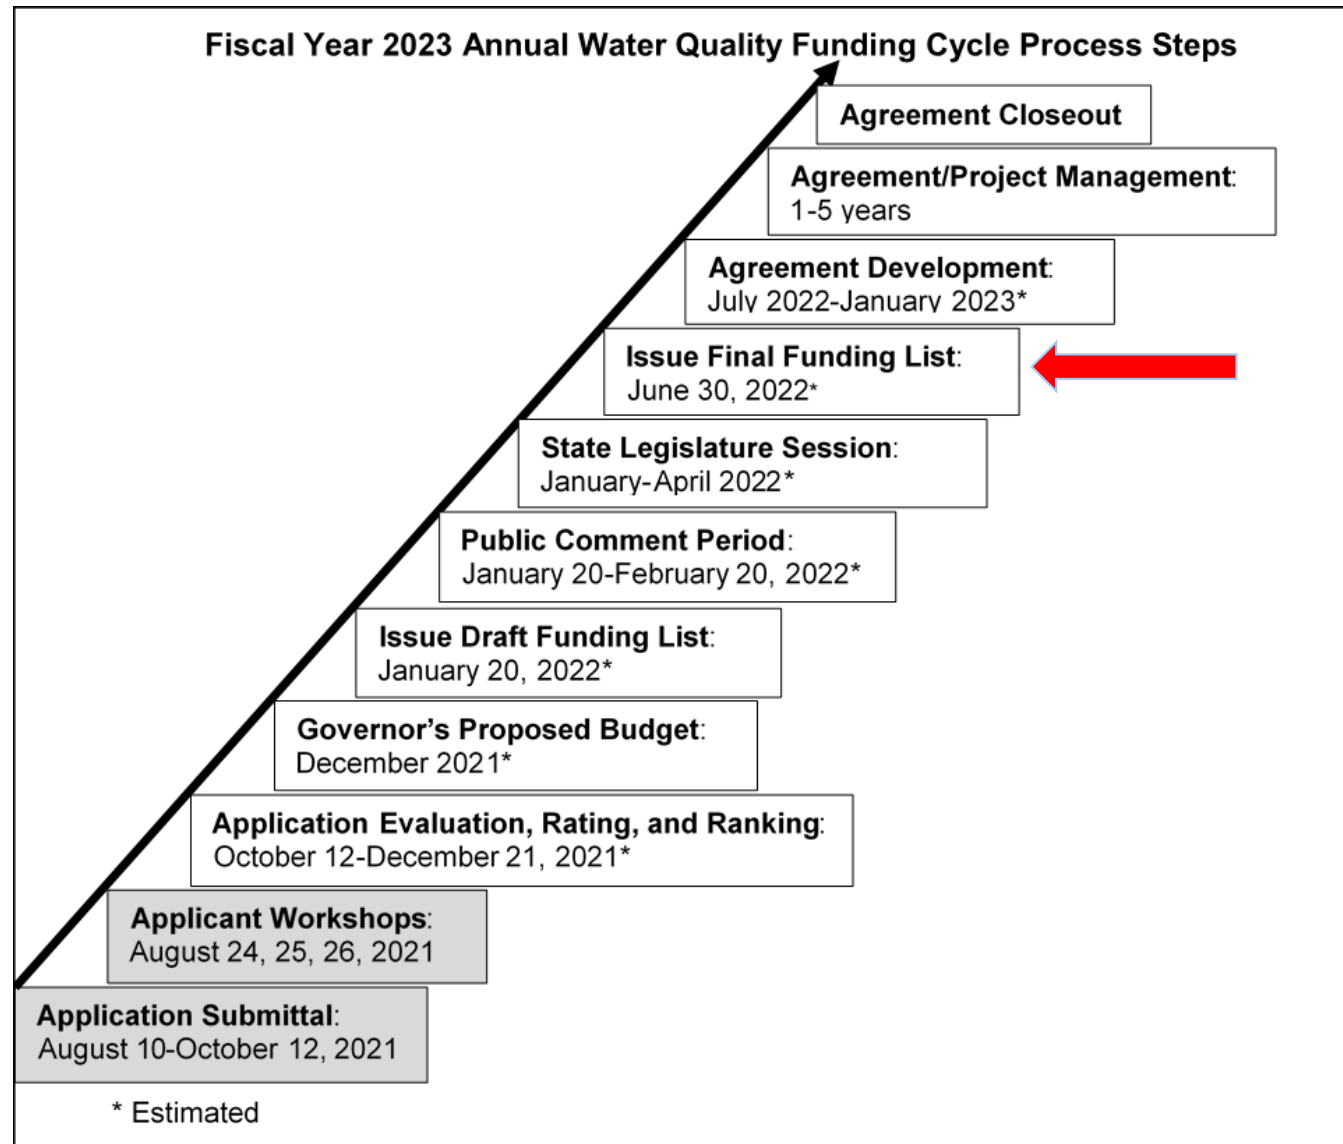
Fiscal Year 2023 Annual Water Quality Funding Cycle Process Steps

Agreement Closeout

Agreement/Project Management: 1-5 years

Agreement Development: July 2022-January 2023*

Issue Final Funding List: June 30, 2022*

State Legislature Session: January-April 2022*

Public Comment Period: January 20-February 20, 2022*

Issue Draft Funding List: January 20, 2022*

Governor's Proposed Budget: December 2021*

Application Evaluation, Rating, and Ranking: October 12-December 21, 2021*

Applicant Workshops: August 24, 25, 26, 2021

Application Submittal: August 10-October 12, 2021

* Estimated